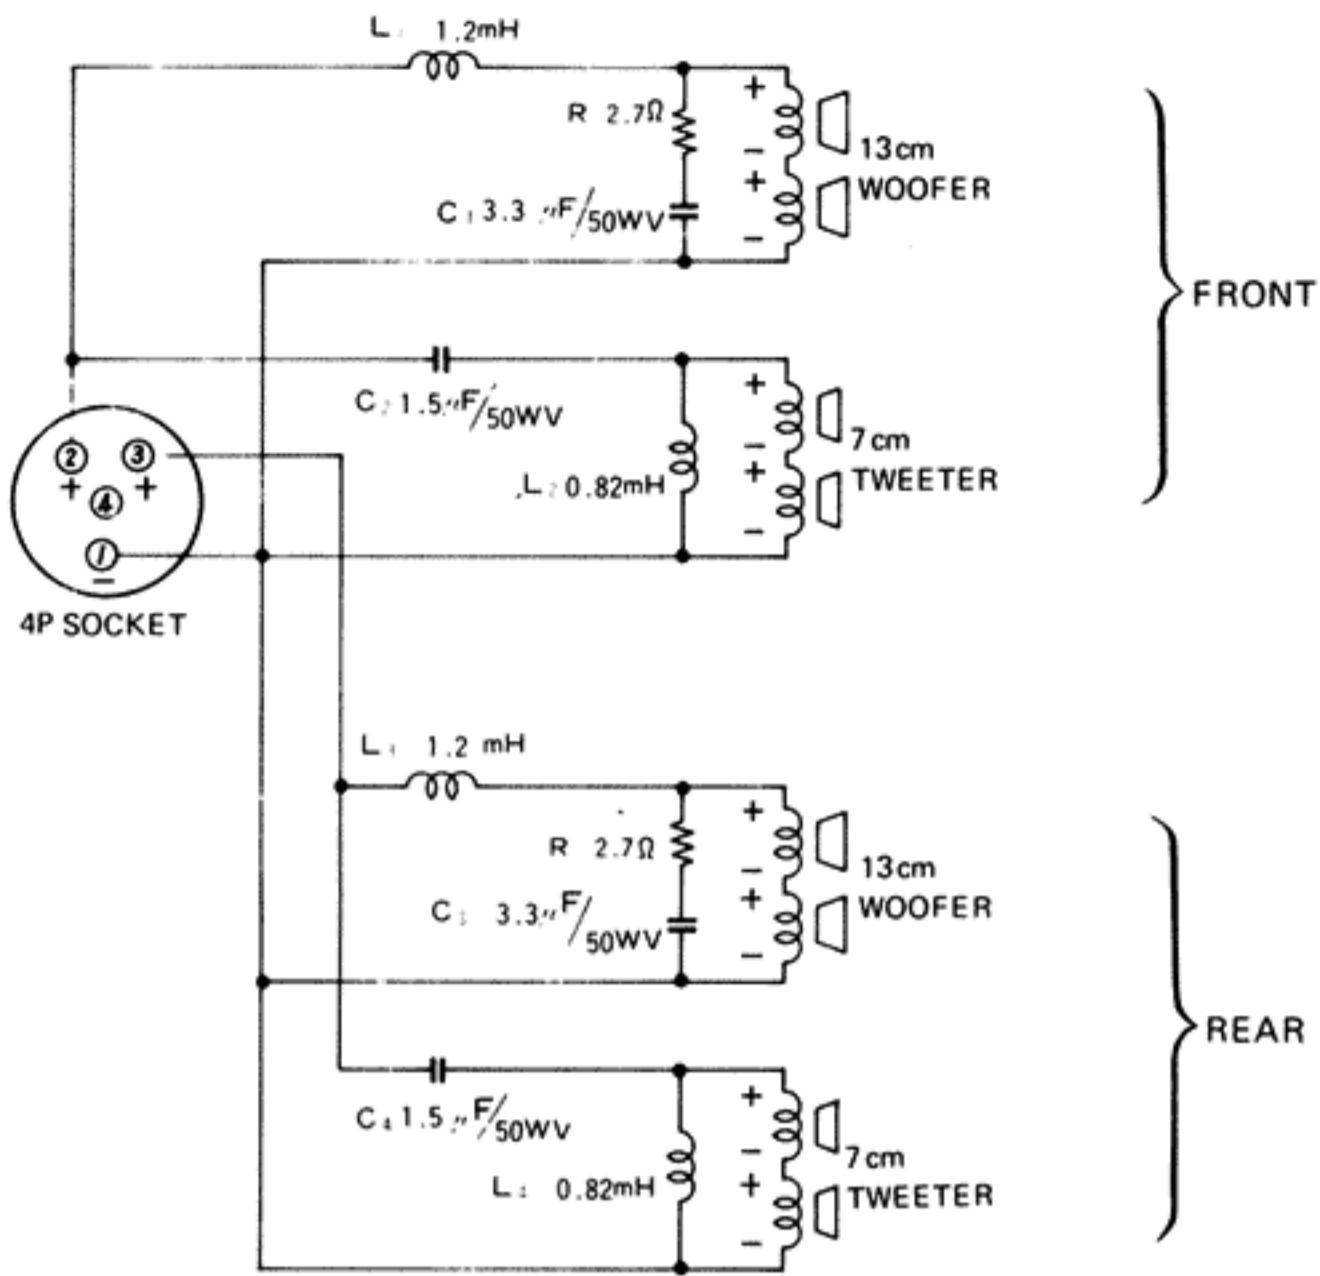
$L_1$ 1.2mH

R 2.7Ω

$C_1$ 3.3 μF/50WV

+
−
+
−

13cm WOOFER

FRONT

$C_2$ 1.5μF/50WV

$L_2$ 0.82mH

+
−
+
−

7cm TWEETER

② ③
+ ④ +
①
−

4P SOCKET

$L_3$ 1.2 mH

R 2.7Ω

$C_3$ 3.3μF/50WV

+
−
+
−

13cm WOOFER

REAR

$C_4$ 1.5 μF/50WV

$L_4$ 0.82mH

+
−
+
−

7cm TWEETER